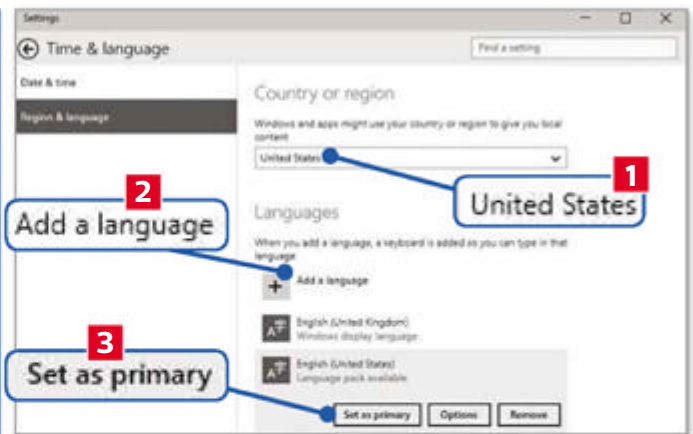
Settings

Time & language

Find a setting

Date & time

Region & language

Country or region

Windows and apps might use your country or region to give you local content

United States

1

United States

2

Add a language

Languages

When you add a language, a keyboard is added so you can type in that language

+

Add a language

English (United Kingdom)
Windows display language

3

Set as primary

English (United States)
Language pack available

Set as primary

Options

Remove